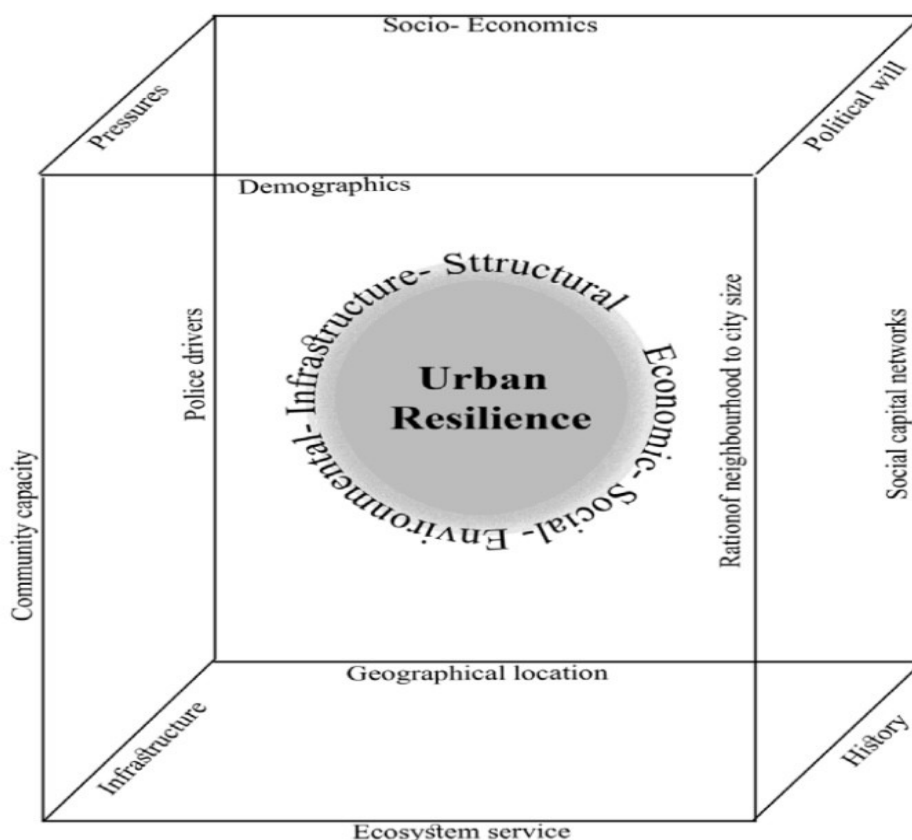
Socio- Economics

Pressures

Political will

Demographics

Sttructural- Economic- Social- Environmental- Infrastructure-

Urban Resilience

Police drivers

Rationof neighbourhood to city size

Social capital networks

Community capacity

Geographical location

Infrastructure

History

Ecosystem service